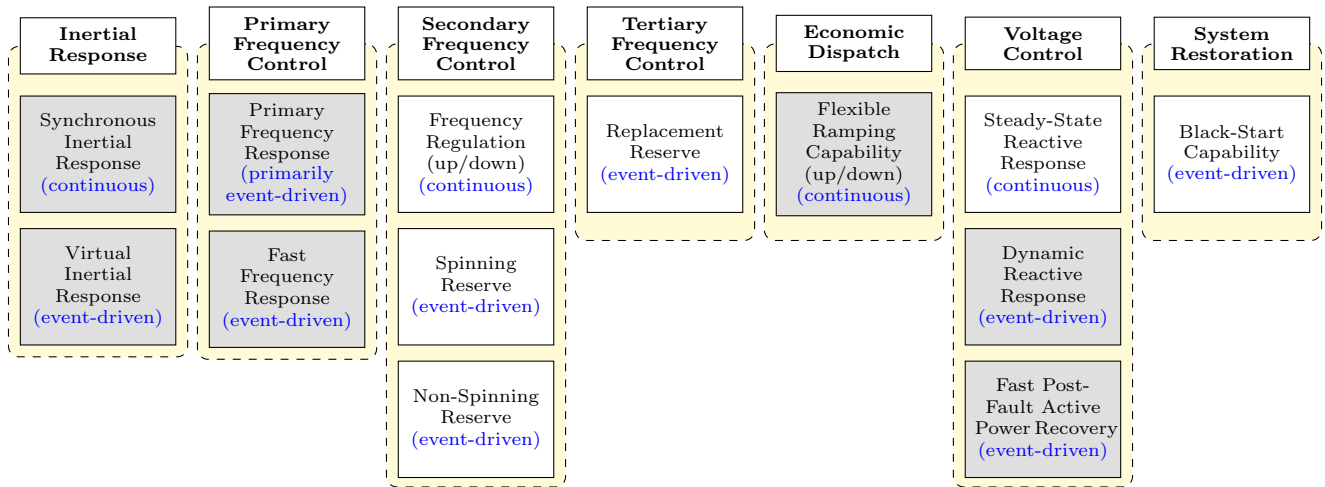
Inertial Response

Synchronous Inertial Response (continuous)

Virtual Inertial Response (event-driven)

Primary Frequency Control

Primary Frequency Response (primarily event-driven)

Fast Frequency Response (event-driven)

Secondary Frequency Control

Frequency Regulation (up/down) (continuous)

Spinning Reserve (event-driven)

Non-Spinning Reserve (event-driven)

Tertiary Frequency Control

Replacement Reserve (event-driven)

Economic Dispatch

Flexible Ramping Capability (up/down) (continuous)

Voltage Control

Steady-State Reactive Response (continuous)

Dynamic Reactive Response (event-driven)

Fast Post-Fault Active Power Recovery (event-driven)

System Restoration

Black-Start Capability (event-driven)